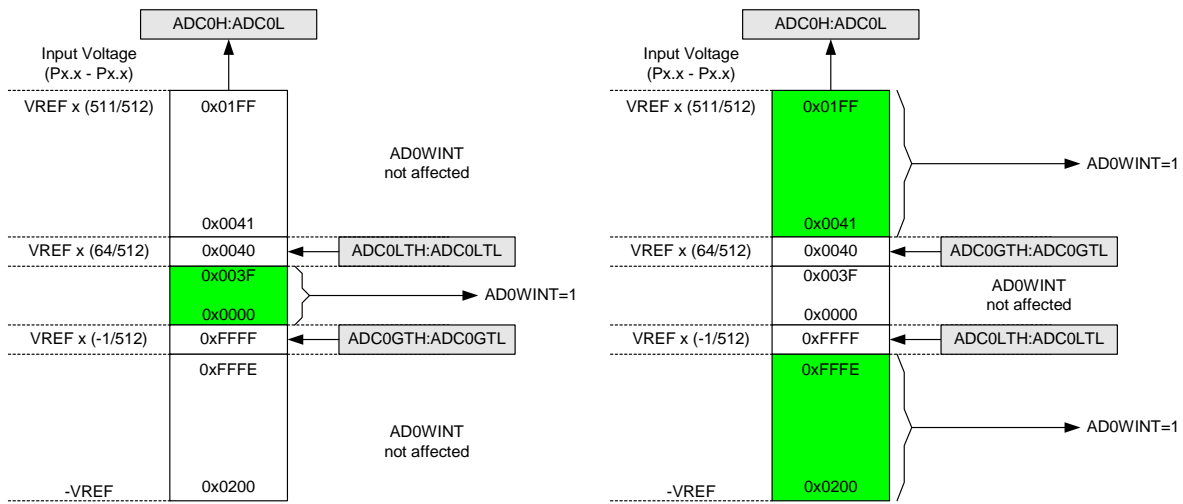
ADC0H:ADC0L

Input Voltage (Px.x - Px.x)

VREF x (511/512)

0x01FF

AD0WINT not affected

0x0041

VREF x (64/512)

0x0040

ADC0LTH:ADC0LTL

0x003F

0x0000

AD0WINT=1

VREF x (-1/512)

0xFFFF

ADC0GTH:ADC0GTL

0xFFFE

AD0WINT not affected

-VREF

0x0200

ADC0H:ADC0L

Input Voltage (Px.x - Px.x)

VREF x (511/512)

0x01FF

AD0WINT=1

0x0041

VREF x (64/512)

0x0040

ADC0GTH:ADC0GTL

0x003F

AD0WINT not affected

0x0000

VREF x (-1/512)

0xFFFF

ADC0LTH:ADC0LTL

0xFFFE

AD0WINT=1

-VREF

0x0200